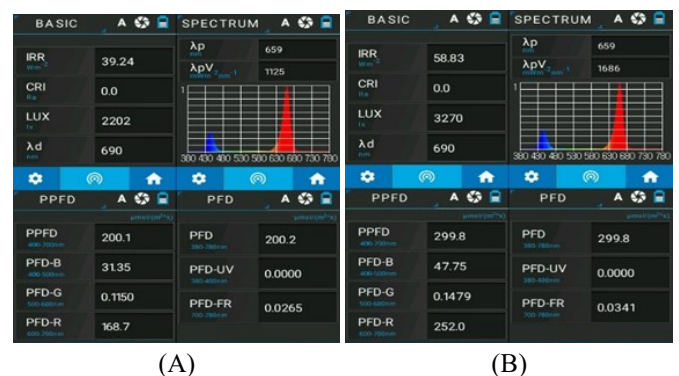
BASIC A

IRR W/m² 39.24

CRI Ra 0.0

LUX lx 2202

λd nm 690

SPECTRUM A

λp nm 659

λpV mW/m²nm 1125

1

380 430 480 530 580 630 680 730 780

PPFD A

μmol/(m²*s)

PPFD 400-700nm 200.1

PFD-B 400-500nm 31.35

PFD-G 500-600nm 0.1150

PFD-R 600-700nm 168.7

PFD A

PFD 380-780nm 200.2

PFD-UV 380-400nm 0.0000

PFD-FR 700-780nm 0.0265

(A)

BASIC A

IRR W/m² 58.83

CRI Ra 0.0

LUX lx 3270

λd nm 690

SPECTRUM A

λp nm 659

λpV mW/m²nm 1686

1

380 430 480 530 580 630 680 730 780

PPFD A

μmol/(m²*s)

PPFD 400-700nm 299.8

PFD-B 400-500nm 47.75

PFD-G 500-600nm 0.1479

PFD-R 600-700nm 252.0

PFD A

PFD 380-780nm 299.8

PFD-UV 380-400nm 0.0000

PFD-FR 700-780nm 0.0341

(B)